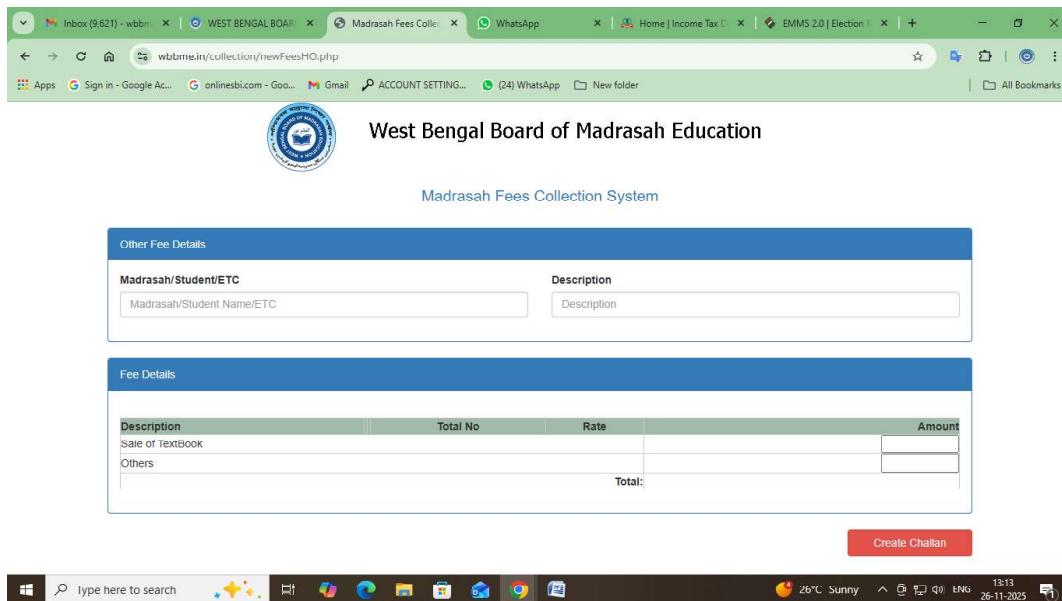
Inbox (9,621) - wbbm × | WEST BENGAL BOAR × | Madrasah Fees Collec × | WhatsApp × | Home | Income Tax D × | EMMS 2.0 | Election × | +

wbbme.in/collection/newFeesHO.php

Apps | Sign in - Google Ac... | onlinesbi.com - Goo... | Gmail | ACCOUNT SETTING... | (24) WhatsApp | New folder | All Bookmarks

West Bengal Board of Madrasah Education

Madrasah Fees Collection System

Other Fee Details

Madrasah/Student/ETC
Madrasah/Student Name/ETC

Description
Description

Fee Details

| Description | Total No | Rate | Amount |
|---|---|---|---|
| Sale of TextBook | | | |
| Others | | | |
| | | Total: | |

Create Challan

Type here to search

26°C Sunny ENG 13:13 26-11-2025